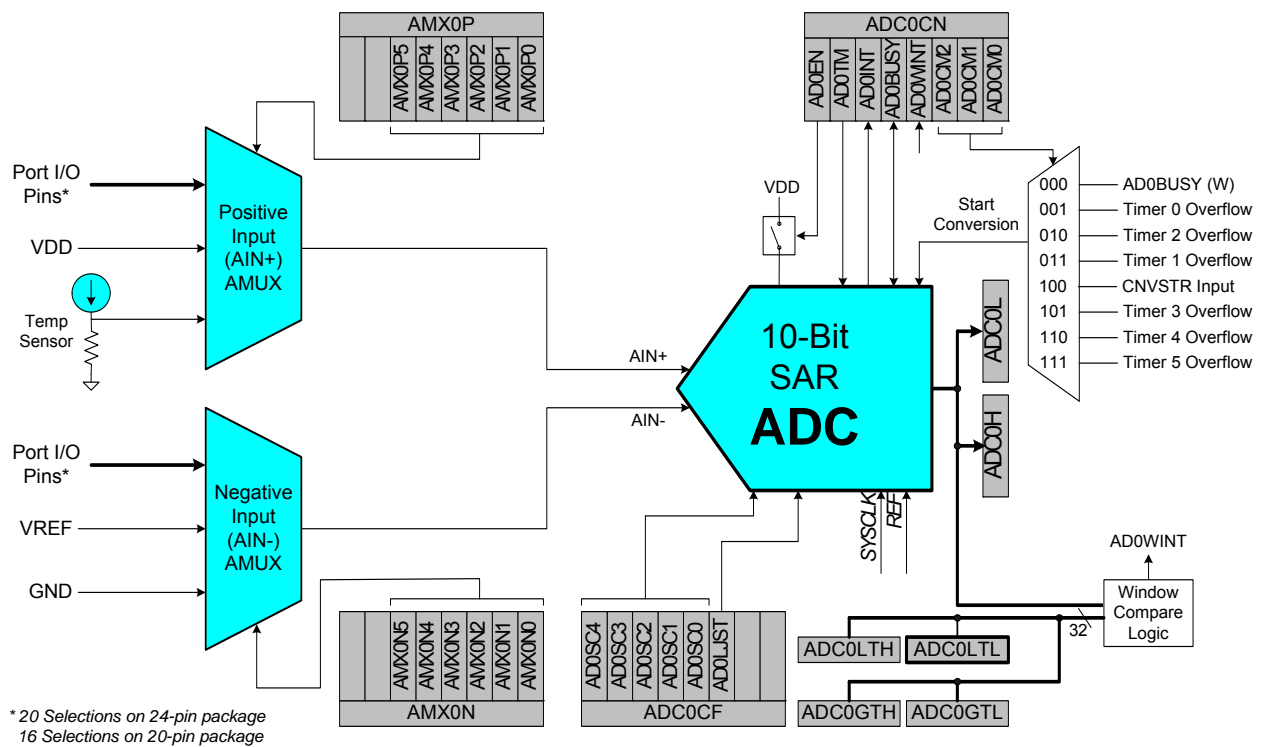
AMX0P

AMX0P5 AMX0P4 AMX0P3 AMX0P2 AMX0P1 AMX0P0

ADC0CN

AD0EN AD0TM AD0INT AD0BUSY AD0WINT AD0CM2 AD0CM1 AD0CM0

Port I/O Pins*

VDD

Temp Sensor

Positive Input (AIN+) AMUX

VDD

Start Conversion

000 AD0BUSY (W)
001 Timer 0 Overflow
010 Timer 2 Overflow
011 Timer 1 Overflow
100 CNVSTR Input
101 Timer 3 Overflow
110 Timer 4 Overflow
111 Timer 5 Overflow

AIN+

AIN-

10-Bit SAR ADC

ADC0L

ADC0H

Port I/O Pins*

VREF

GND

Negative Input (AIN-) AMUX

SYSCLK REF

AD0WINT

Window Compare Logic

32

ADC0LTH ADC0LTL

ADC0GTH ADC0GTL

AMX0N5 AMX0N4 AMX0N3 AMX0N2 AMX0N1 AMX0N0

AMX0N

AD0SC4 AD0SC3 AD0SC2 AD0SC1 AD0SC0 AD0LJST

ADC0CF

* 20 Selections on 24-pin package
16 Selections on 20-pin package